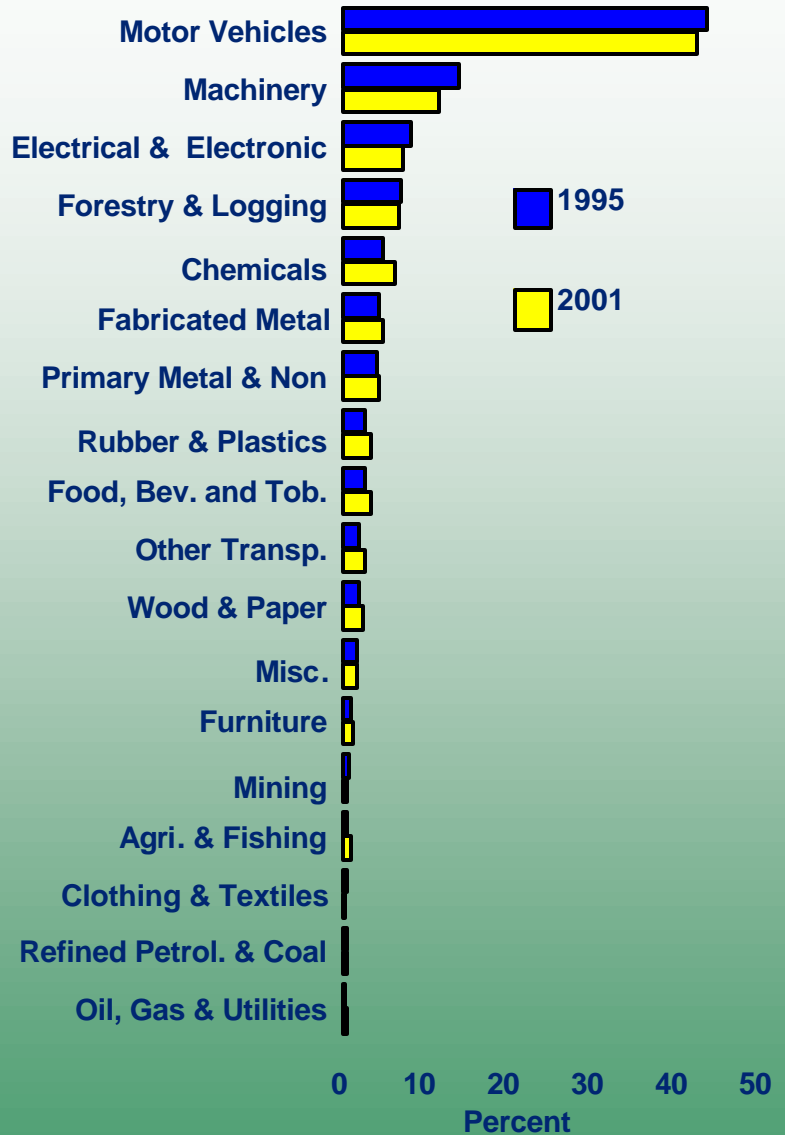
Motor Vehicles
Machinery
Electrical & Electronic
Forestry & Logging
Chemicals
Fabricated Metal
Primary Metal & Non
Rubber & Plastics
Food, Bev. and Tob.
Other Transp.
Wood & Paper
Misc.
Furniture
Mining
Agri. & Fishing
Clothing & Textiles
Refined Petrol. & Coal
Oil, Gas & Utilities

1995
2001

0 10 20 30 40 50
Percent